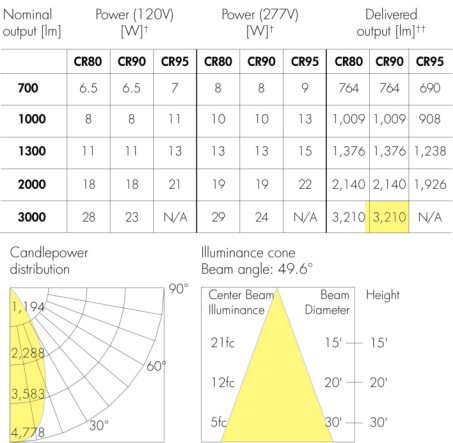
| Nominal output [lm] | Power (120V) [W]† | | | Power (277V) [W]† | | | Delivered output [lm]†† | | |
|---|---|---|---|---|---|---|---|---|---|
| | CR80 | CR90 | CR95 | CR80 | CR90 | CR95 | CR80 | CR90 | CR95 |
| 700 | 6.5 | 6.5 | 7 | 8 | 8 | 9 | 764 | 764 | 690 |
| 1000 | 8 | 8 | 11 | 10 | 10 | 13 | 1,009 | 1,009 | 908 |
| 1300 | 11 | 11 | 13 | 13 | 13 | 15 | 1,376 | 1,376 | 1,238 |
| 2000 | 18 | 18 | 21 | 19 | 19 | 22 | 2,140 | 2,140 | 1,926 |
| 3000 | 28 | 23 | N/A | 29 | 24 | N/A | 3,210 | 3,210 | N/A |

Candlepower distribution

90°
1,194
2,288
60°
3,583
4,778
30°

Illuminance cone
Beam angle: 49.6°

Center Beam Illuminance
Beam Diameter
Height

21fc
15'
15'
12fc
20'
20'
5fc
30'
30'